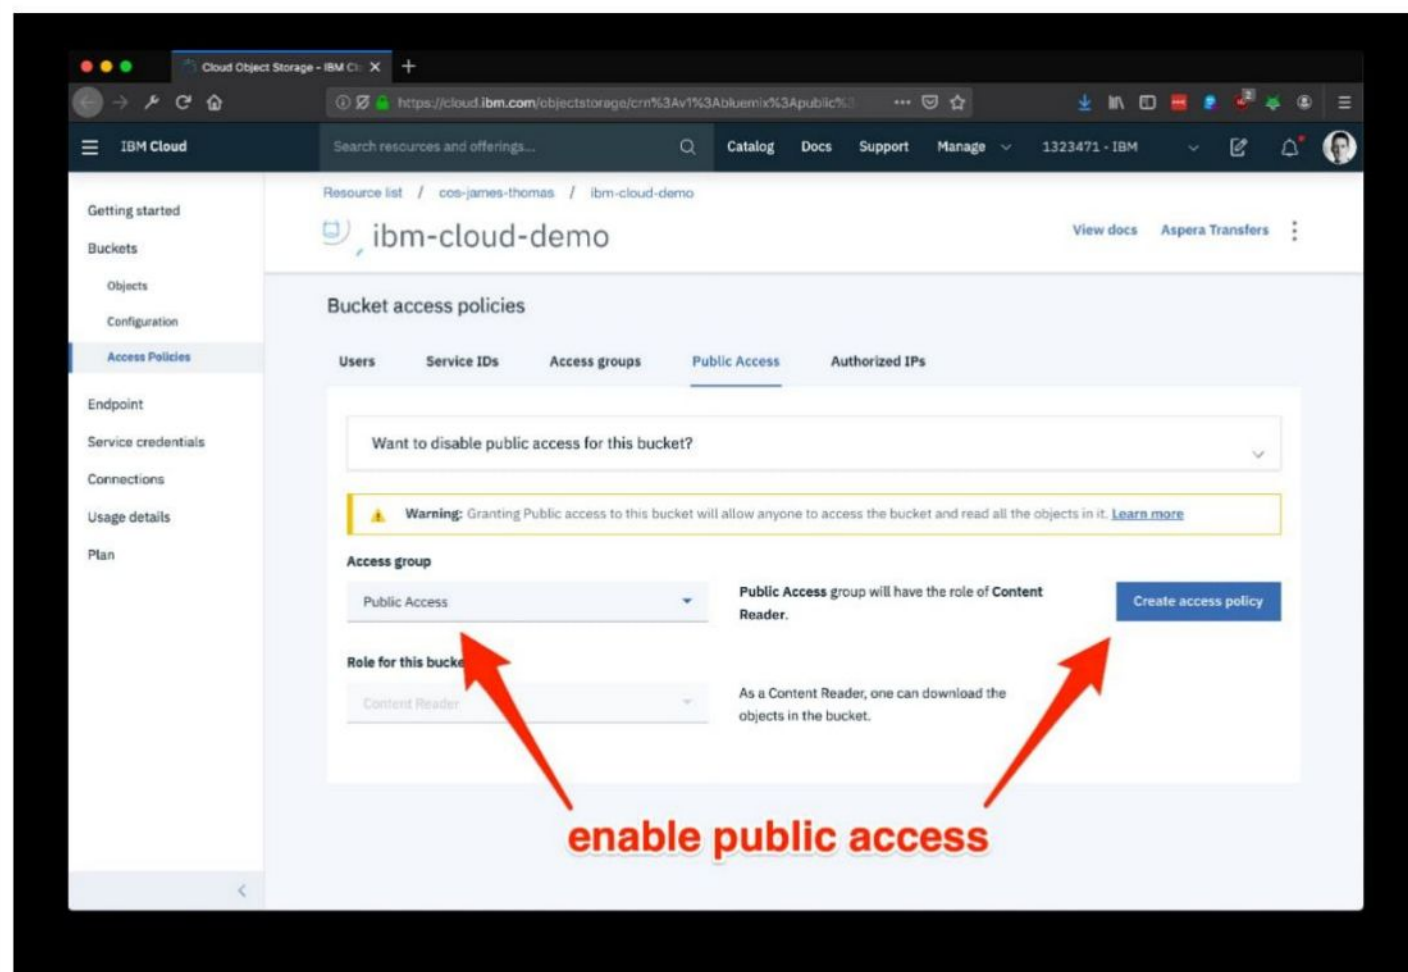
Cloud Object Storage - IBM Cl

https://cloud.ibm.com/objectstorage/crn%3Av1%3Abluemix%3Apublic%

IBM Cloud

Search resources and offerings...

Catalog Docs Support Manage 1323471 - IBM

Getting started
Buckets
Objects
Configuration
Access Policies
Endpoint
Service credentials
Connections
Usage details
Plan

Resource list / cos-james-thomas / ibm-cloud-demo

ibm-cloud-demo

View docs Aspera Transfers

Bucket access policies

Users Service IDs Access groups Public Access Authorized IPs

Want to disable public access for this bucket?

Warning: Granting Public access to this bucket will allow anyone to access the bucket and read all the objects in it. Learn more

Access group

Public Access

Public Access group will have the role of Content Reader.

Create access policy

Role for this bucke

Content Reader

As a Content Reader, one can download the objects in the bucket.

enable public access